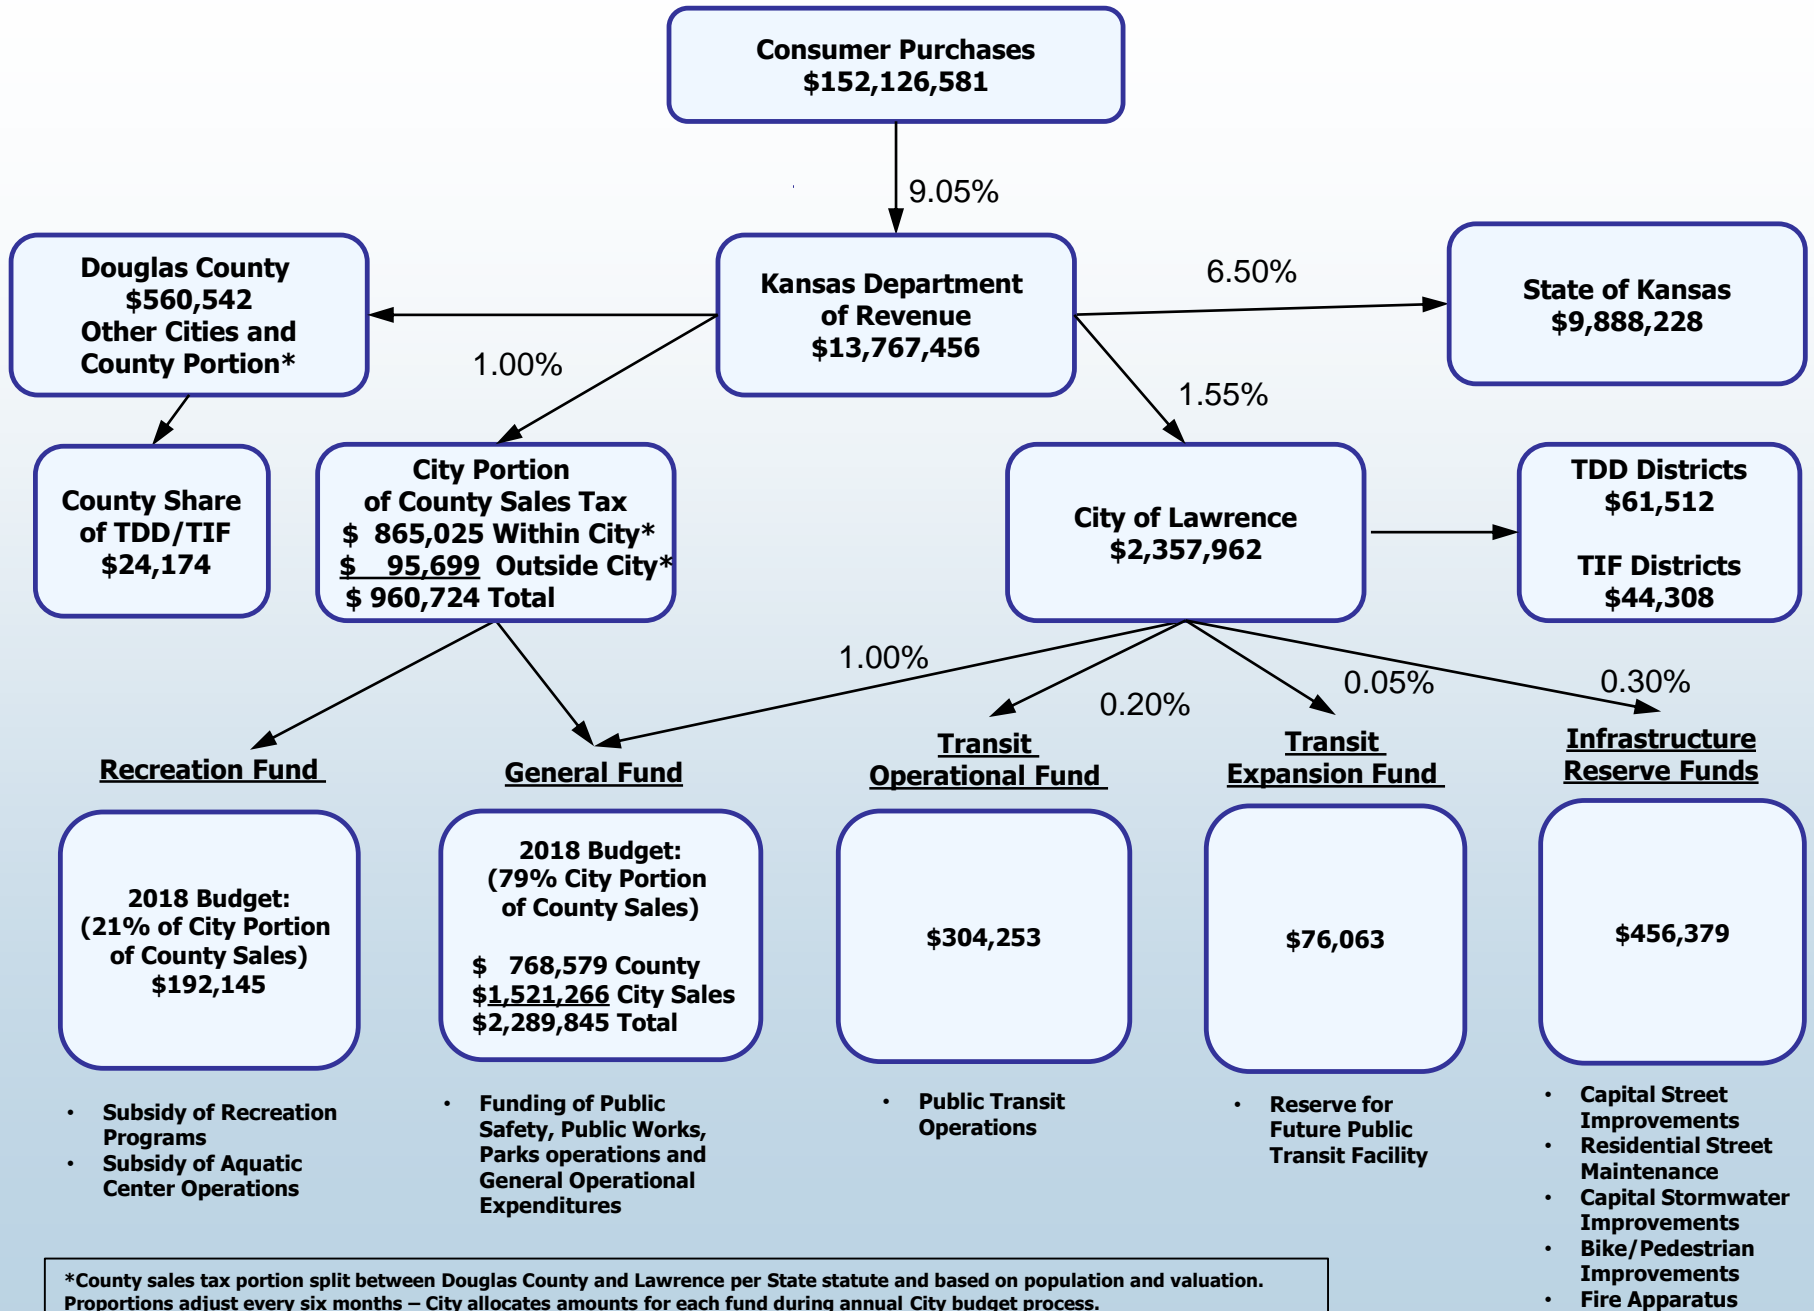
Consumer Purchases
$152,126,581

9.05%

Douglas County
$560,542
Other Cities and
County Portion*

Kansas Department
of Revenue
$13,767,456

6.50%

State of Kansas
$9,888,228

1.00%

1.55%

County Share
of TDD/TIF
$24,174

City Portion
of County Sales Tax
$ 865,025 Within City*
$ 95,699 Outside City*
$ 960,724 Total

City of Lawrence
$2,357,962

TDD Districts
$61,512

TIF Districts
$44,308

1.00%

0.20%

0.05%

0.30%

Recreation Fund

General Fund

Transit
Operational Fund

Transit
Expansion Fund

Infrastructure
Reserve Funds

2018 Budget:
(21% of City Portion
of County Sales)
$192,145

2018 Budget:
(79% City Portion
of County Sales)

$ 768,579 County
$1,521,266 City Sales
$2,289,845 Total

$304,253

$76,063

$456,379

• Subsidy of Recreation Programs
• Subsidy of Aquatic Center Operations

• Funding of Public Safety, Public Works, Parks operations and General Operational Expenditures

• Public Transit Operations

• Reserve for Future Public Transit Facility

• Capital Street Improvements
• Residential Street Maintenance
• Capital Stormwater Improvements
• Bike/Pedestrian Improvements
• Fire Apparatus

*County sales tax portion split between Douglas County and Lawrence per State statute and based on population and valuation. Proportions adjust every six months – City allocates amounts for each fund during annual City budget process.